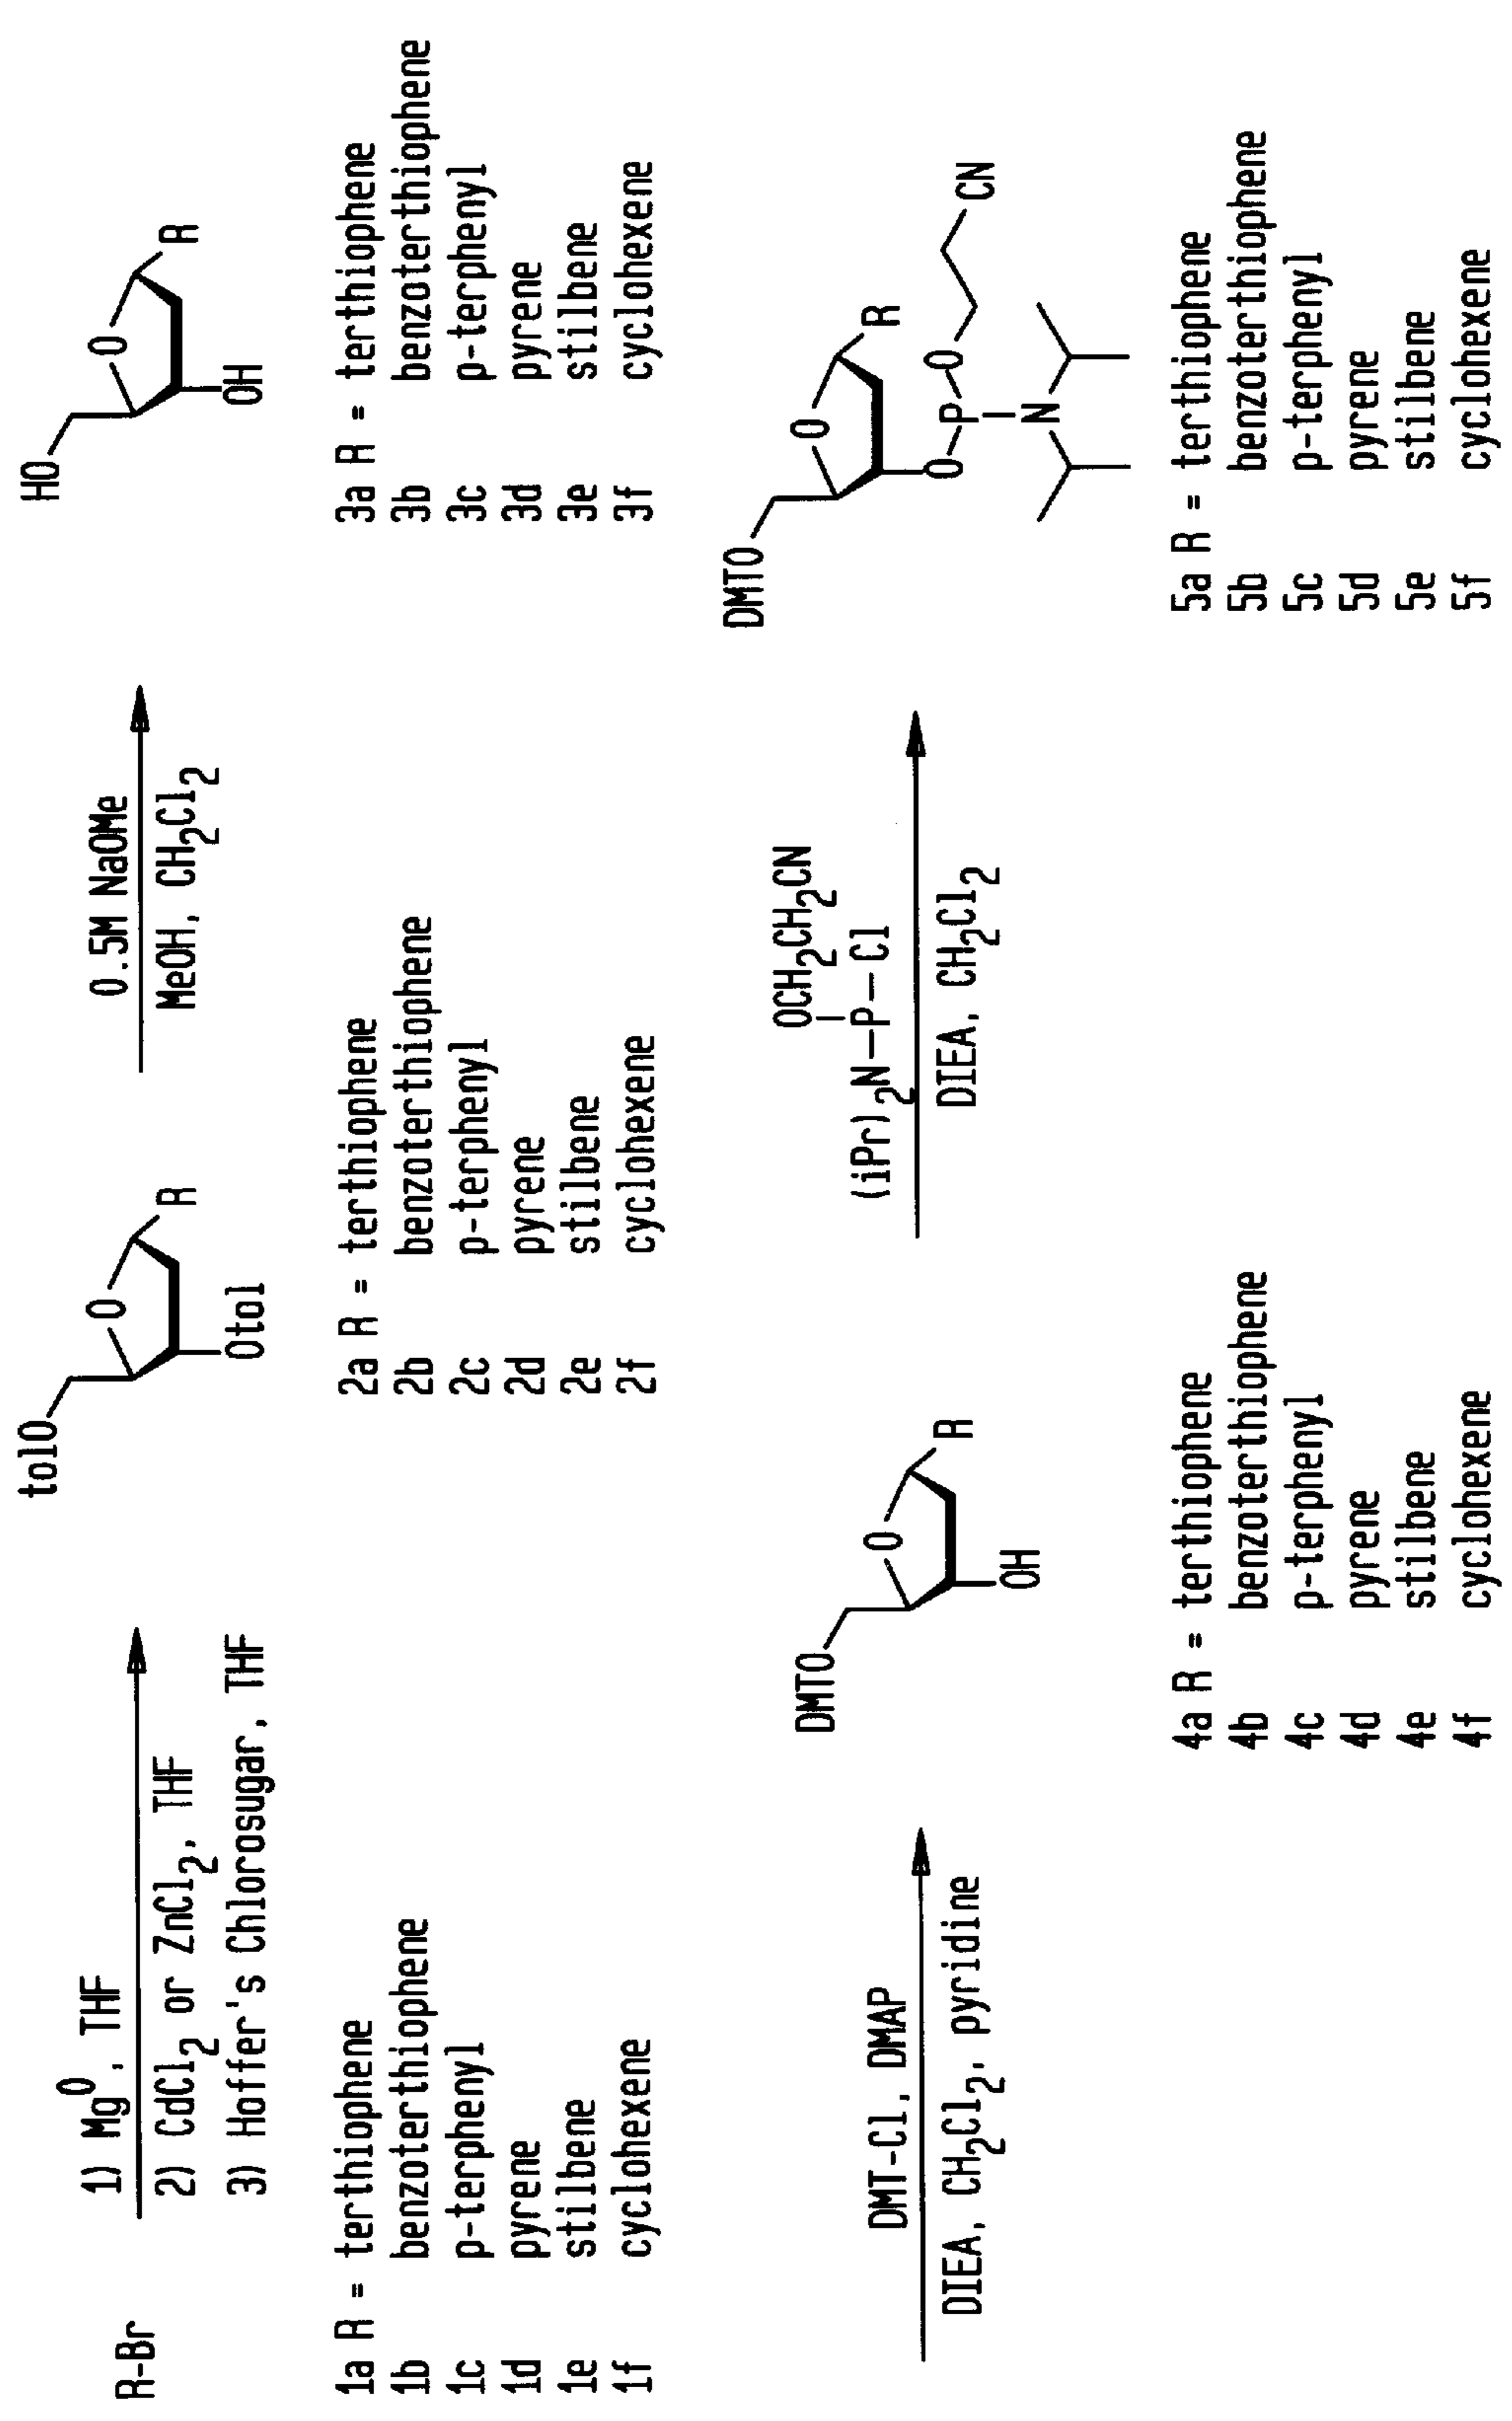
R-Br

1) $Mg^0$, THF
2) $CdCl_2$ or $ZnCl_2$, THF
3) Hoffer's Chlorosugar, THF

1a R = terthiophene
1b benzoterthiophene
1c p-terphenyl
1d pyrene
1e stilbene
1f cyclohexene

tolO
O
R
Otol

2a R = terthiophene
2b benzoterthiophene
2c p-terphenyl
2d pyrene
2e stilbene
2f cyclohexene

0.5M NaOMe
MeOH, $CH_2Cl_2$

HO
O
R
OH

3a R = terthiophene
3b benzoterthiophene
3c p-terphenyl
3d pyrene
3e stilbene
3f cyclohexene

DMT-Cl, DMAP
DIEA, $CH_2Cl_2$, pyridine

DMTO
O
R
OH

4a R = terthiophene
4b benzoterthiophene
4c p-terphenyl
4d pyrene
4e stilbene
4f cyclohexene

$OCH_2CH_2CN$
$(iPr)_2N-P-Cl$
DIEA, $CH_2Cl_2$

DMTO
O
R
O
P
O
CN
N

5a R = terthiophene
5b benzoterthiophene
5c p-terphenyl
5d pyrene
5e stilbene
5f cyclohexene